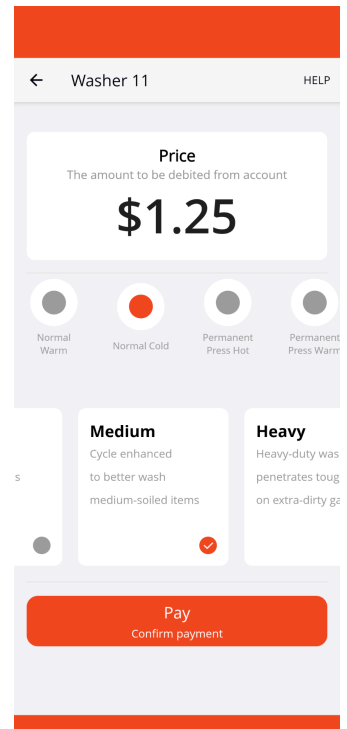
← Washer 11 HELP

Price
The amount to be debited from account
$1.25

Normal Warm
Normal Cold
Permanent Press Hot
Permanent Press Warm

s

Medium
Cycle enhanced to better wash medium-soiled items

Heavy
Heavy-duty was penetrates toug on extra-dirty ga

Pay
Confirm payment